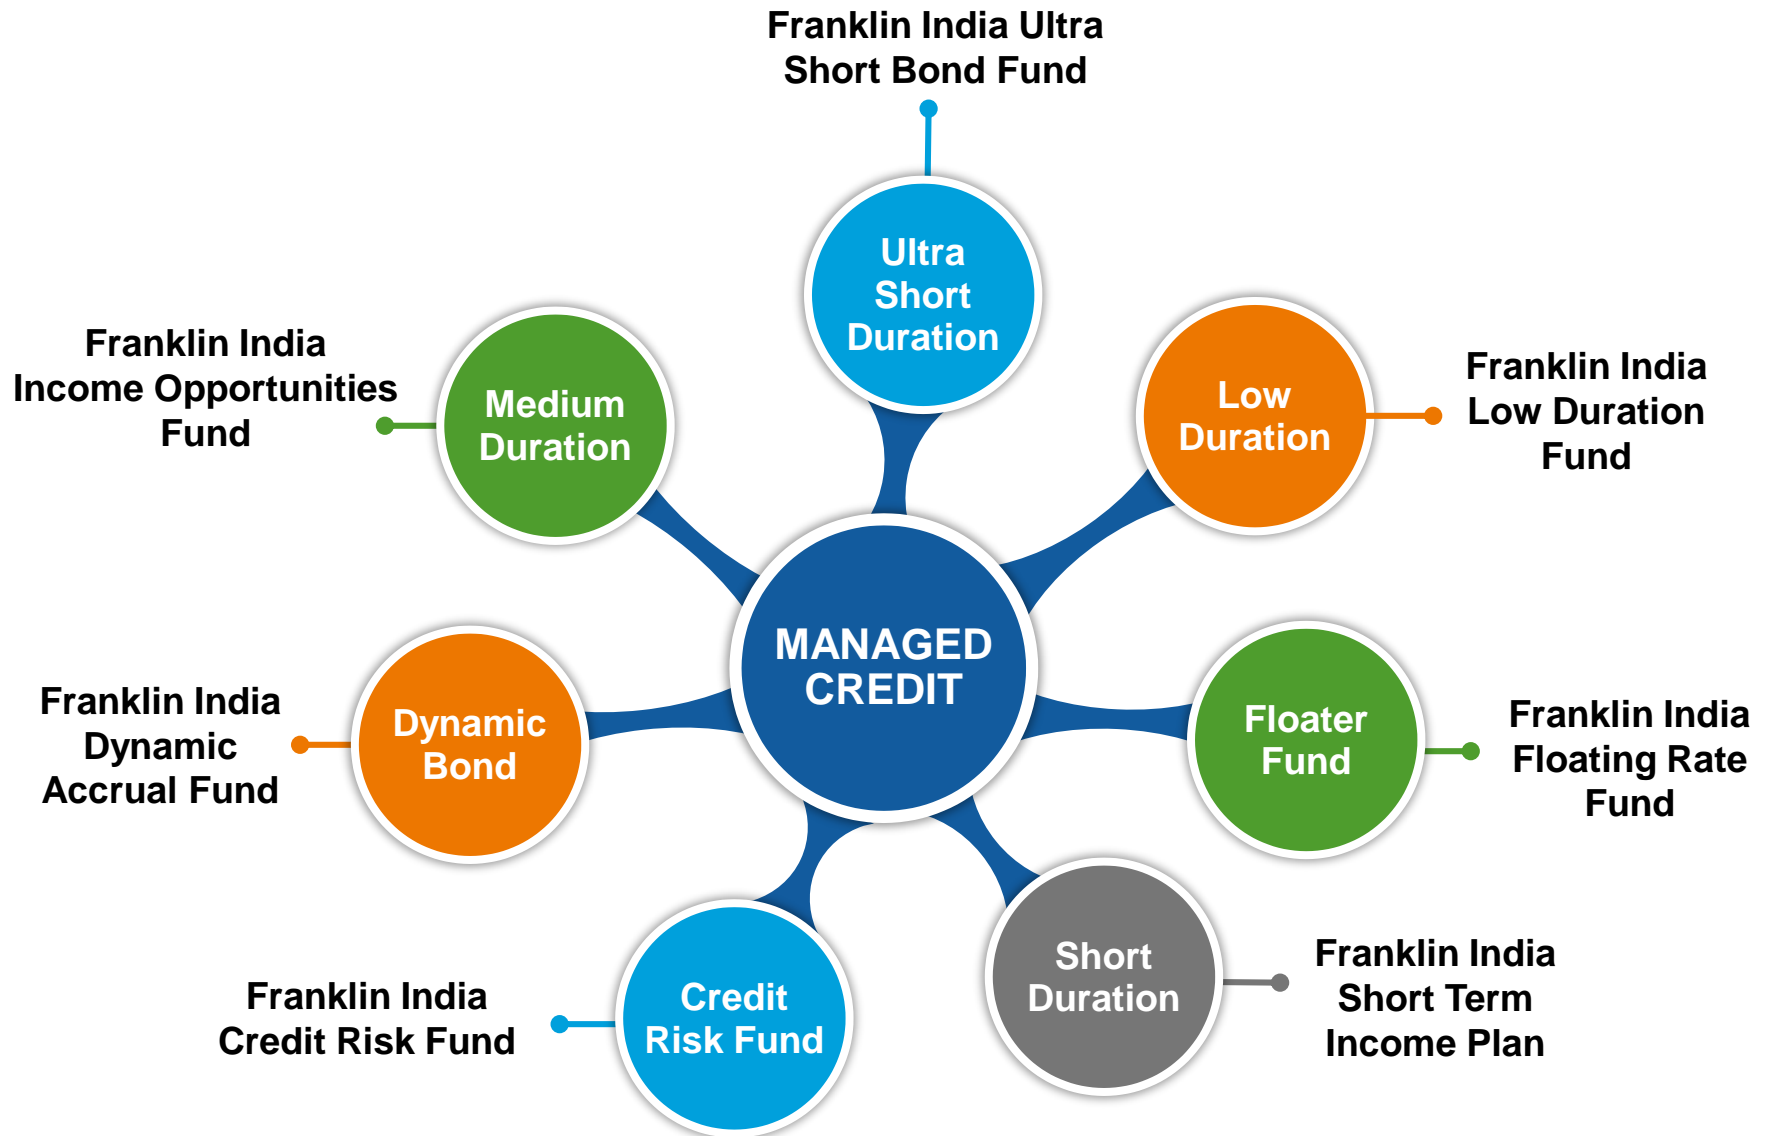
Franklin India Ultra Short Bond Fund

Ultra Short Duration

Franklin India Income Opportunities Fund

Medium Duration

Low Duration

Franklin India Low Duration Fund

MANAGED CREDIT

Franklin India Dynamic Accrual Fund

Dynamic Bond

Floater Fund

Franklin India Floating Rate Fund

Franklin India Credit Risk Fund

Credit Risk Fund

Short Duration

Franklin India Short Term Income Plan